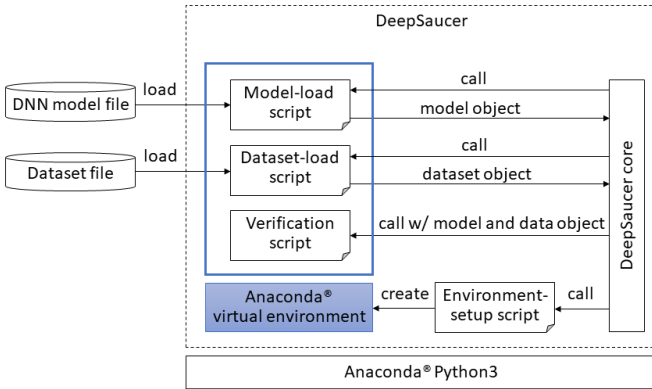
DeepSaucer

DNN model file

load

Dataset file

load

Model-load script

Dataset-load script

Verification script

call

model object

call

dataset object

call w/ model and data object

DeepSaucer core

Anaconda® virtual environment

create

Environment-setup script

call

Anaconda® Python3